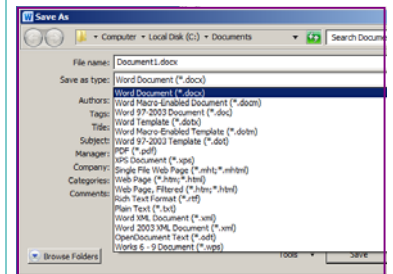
Save As

Computer ▸ Local Disk (C:) ▸ Documents ▸

Search Docume

File name: Document1.docx

Save as type: Word Document (*.docx)

Authors:
Tags:
Title:
Subject:
Manager:
Company:
Categories:
Comments:

Word Document (*.docx)
Word Macro-Enabled Document (*.docm)
Word 97-2003 Document (*.doc)
Word Template (*.dotx)
Word Macro-Enabled Template (*.dotm)
Word 97-2003 Template (*.dot)
PDF (*.pdf)
XPS Document (*.xps)
Single File Web Page (*.mht;*.mhtml)
Web Page (*.htm;*.html)
Web Page, Filtered (*.htm;*.html)
Rich Text Format (*.rtf)
Plain Text (*.txt)
Word XML Document (*.xml)
Word 2003 XML Document (*.xml)
OpenDocument Text (*.odt)
Works 6 - 9 Document (*.wps)

Browse Folders

Tools

Save